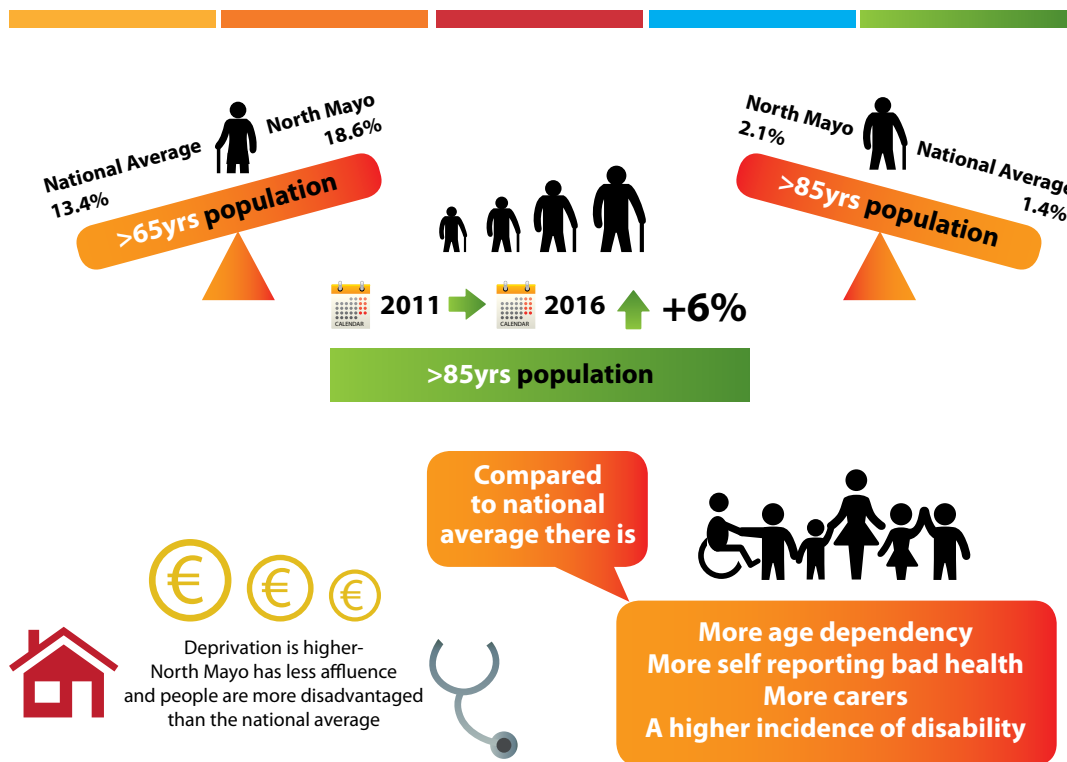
North Mayo
18.6%

National Average
13.4%

>65yrs population

North Mayo
2.1%

National Average
1.4%

>85yrs population

CALENDAR 2011 CALENDAR 2016 +6%

>85yrs population

Compared to national average there is

More age dependency
More self reporting bad health
More carers
A higher incidence of disability

€ € €

Deprivation is higher-
North Mayo has less affluence and people are more disadvantaged than the national average